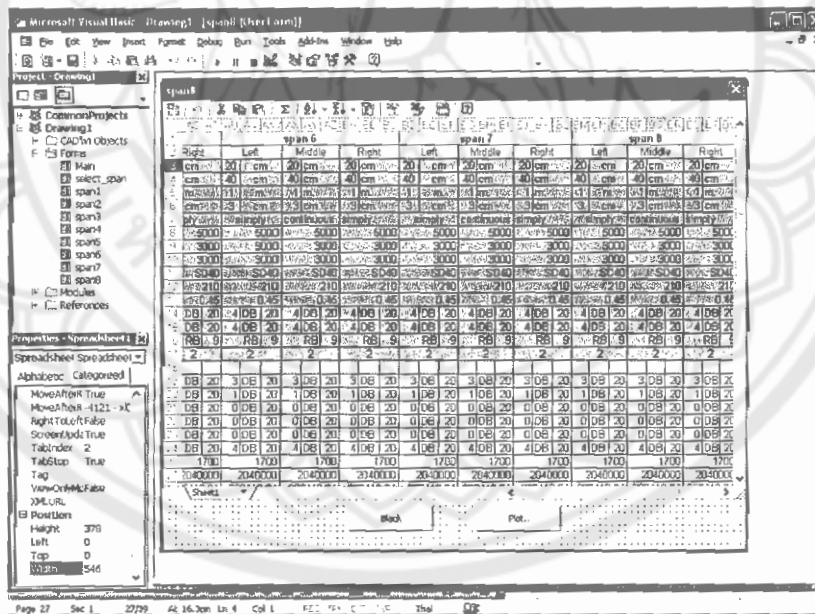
Microsoft Visual Basic - Drawing1 - [span8 (UserForm)]

File Edit View Insert Format Debug Run Tools Add-Ins Window Help

Project - Drawing1

CommonProjects
Drawing1
CADtm Objects
Forms
Main
select_span
span1
span2
span3
span4
span5
span6
span7
span8
Modules
References

Properties - Spreadsheet1

Spreadsheet Spreadsheet

Alphabetic Categorized

MoveAfterR True
MoveAfterR -4121 - xl
RightToLeft False
ScreenUpda True
TabIndex 2
TabStop True
Tag
ViewOnlyMo False
XMLURL
Position
Height 378
Left 0
Top 0
Width 546

span8

| | span 6 | | | span 7 | | | span 8 | | |
|---|---|---|---|---|---|---|---|---|---|
| Right | Left | Middle | Right | Left | Middle | Right | Left | Middle | Right |
| cm 20 | cm 20 | cm 20 | cm 20 | cm 20 | cm 20 | cm 20 | cm 20 | cm 20 | cm 20 |
| cm 40 | cm 40 | cm 40 | cm 40 | cm 40 | cm 40 | cm 40 | cm 40 | cm 40 | cm |
| simply | simply | continuous | simply | simply | continuous | simply | simply | continuous | simply |
| 5000 | 5000 | 5000 | 5000 | 5000 | 5000 | 5000 | 5000 | 5000 | 5000 |
| 3000 | 3000 | 3000 | 3000 | 3000 | 3000 | 3000 | 3000 | 3000 | 3000 |
| SD40 | SD40 | SD40 | SD40 | SD40 | SD40 | SD40 | SD40 | SD40 | SD40 |
| 210 | 210 | 210 | 210 | 210 | 210 | 210 | 210 | 210 | 210 |
| 0.45 | 0.45 | 0.45 | 0.45 | 0.45 | 0.45 | 0.45 | 0.45 | 0.45 | 0.45 |
| DB 20 | 4 DB 20 | 4 DB 20 | 4 DB 20 | 4 DB 20 | 4 DB 20 | 4 DB 20 | 4 DB 20 | 4 DB 20 | 4 DB 20 |
| DB 20 | 4 DB 20 | 4 DB 20 | 4 DB 20 | 4 DB 20 | 4 DB 20 | 4 DB 20 | 4 DB 20 | 4 DB 20 | 4 DB 20 |
| RB 9 | RB 9 | RB 9 | RB 9 | RB 9 | RB 9 | RB 9 | RB 9 | RB 9 | RB 9 |
| 2 | 2 | 2 | 2 | 2 | 2 | 2 | 2 | 2 | 2 |
| DB 20 | 3 DB 20 | 3 DB 20 | 3 DB 20 | 3 DB 20 | 3 DB 20 | 3 DB 20 | 3 DB 20 | 3 DB 20 | 3 DB 20 |
| DB 20 | 1 DB 20 | 1 DB 20 | 1 DB 20 | 1 DB 20 | 1 DB 20 | 1 DB 20 | 1 DB 20 | 1 DB 20 | 1 DB 20 |
| DB 20 | 0 DB 20 | 0 DB 20 | 0 DB 20 | 0 DB 20 | 0 DB 20 | 0 DB 20 | 0 DB 20 | 0 DB 20 | 0 DB 20 |
| DB 20 | 0 DB 20 | 0 DB 20 | 0 DB 20 | 0 DB 20 | 0 DB 20 | 0 DB 20 | 0 DB 20 | 0 DB 20 | 0 DB 20 |
| DB 20 | 4 DB 20 | 4 DB 20 | 4 DB 20 | 4 DB 20 | 4 DB 20 | 4 DB 20 | 4 DB 20 | 4 DB 20 | 4 DB 20 |
| 1700 | 1700 | 1700 | 1700 | 1700 | 1700 | 1700 | 1700 | 1700 | 1700 |
| 2040000 | 2040000 | 2040000 | 2040000 | 2040000 | 2040000 | 2040000 | 2040000 | 2040000 | 2040000 |

Sheet1

Back

Plot...

Page 27 Sec 1 27/39 At 16.3cm Ln 4 Col 1 Thai